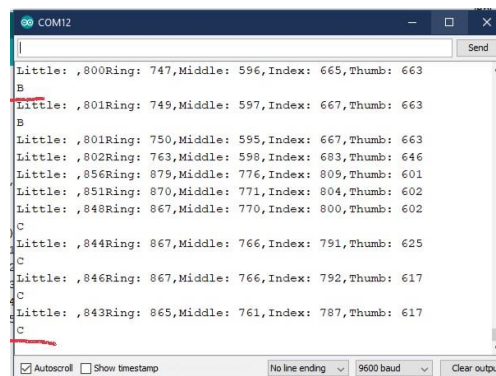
COM12

Send

Little: ,800Ring: 747,Middle: 596,Index: 665,Thumb: 663
B
Little: ,801Ring: 749,Middle: 597,Index: 667,Thumb: 663
B
Little: ,801Ring: 750,Middle: 595,Index: 667,Thumb: 663
Little: ,802Ring: 763,Middle: 598,Index: 683,Thumb: 646
Little: ,856Ring: 879,Middle: 776,Index: 809,Thumb: 601
Little: ,851Ring: 870,Middle: 771,Index: 804,Thumb: 602
Little: ,848Ring: 867,Middle: 770,Index: 800,Thumb: 602
C
Little: ,844Ring: 867,Middle: 766,Index: 791,Thumb: 625
C
Little: ,846Ring: 867,Middle: 766,Index: 792,Thumb: 617
C
Little: ,843Ring: 865,Middle: 761,Index: 787,Thumb: 617
C

Autoscroll Show timestamp No line ending 9600 baud Clear outpu